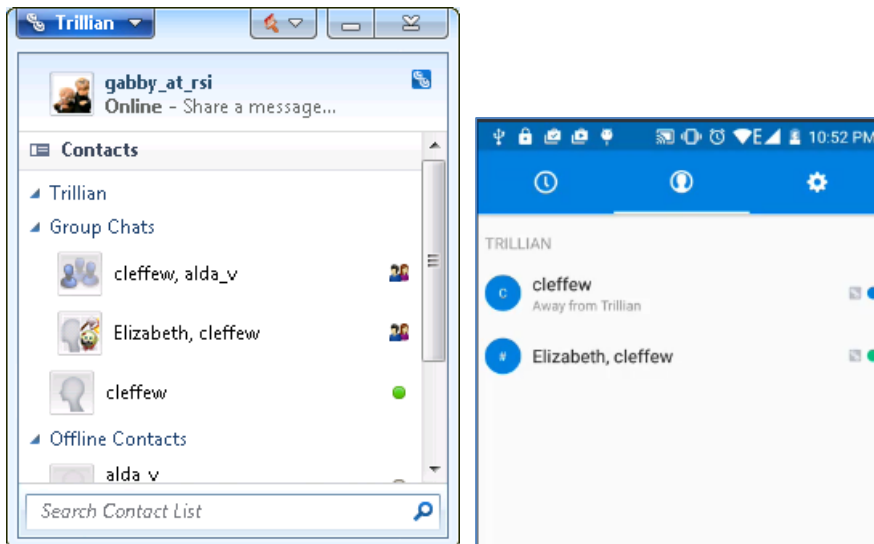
Trillian

gabby_at_rsi
Online - Share a message...

Contacts

Trillian
Group Chats
cleffew, alda_v
Elizabeth, cleffew
cleffew
Offline Contacts
alda_v

Search Contact List

10:52 PM

TRILLIAN

c
cleffew
Away from Trillian

#
Elizabeth, cleffew